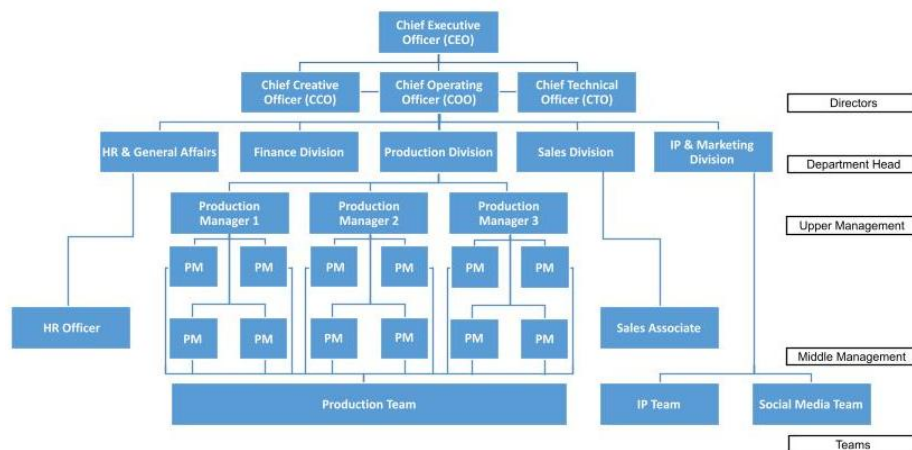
Chief Executive Officer (CEO)

Chief Creative Officer (CCO)
Chief Operating Officer (COO)
Chief Technical Officer (CTO)

Directors

HR & General Affairs
Finance Division
Production Division
Sales Division
IP & Marketing Division

Department Head

Production Manager 1
Production Manager 2
Production Manager 3

Upper Management

PM
PM
PM
PM
PM
PM

HR Officer

PM
PM
PM
PM
PM
PM

Sales Associate

Middle Management

Production Team
IP Team
Social Media Team

Teams